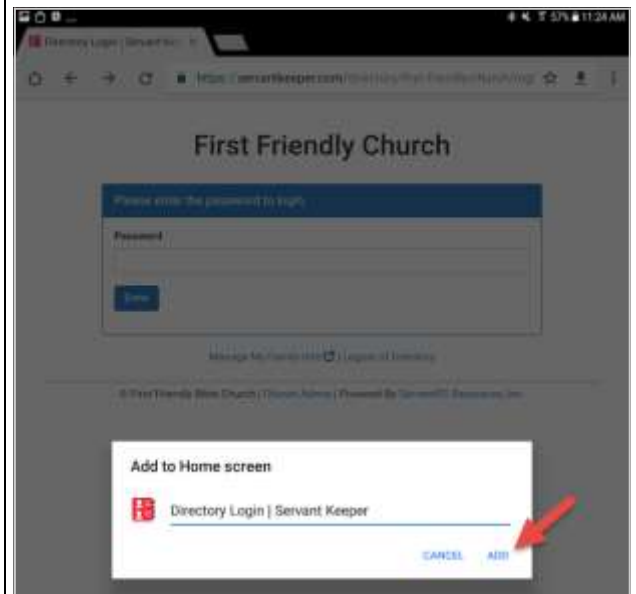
57% 11:24 AM

Directory Login | Servant Ke

https://servantkeeper.com/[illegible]

First Friendly Church

Please enter the password to login.

Password

Enter

Manage My Family Info | Logout of Directory

© First Friendly Bible Church | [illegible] | Powered By ServantPC Resources, Inc.

Add to Home screen

Directory Login | Servant Keeper

CANCEL ADD